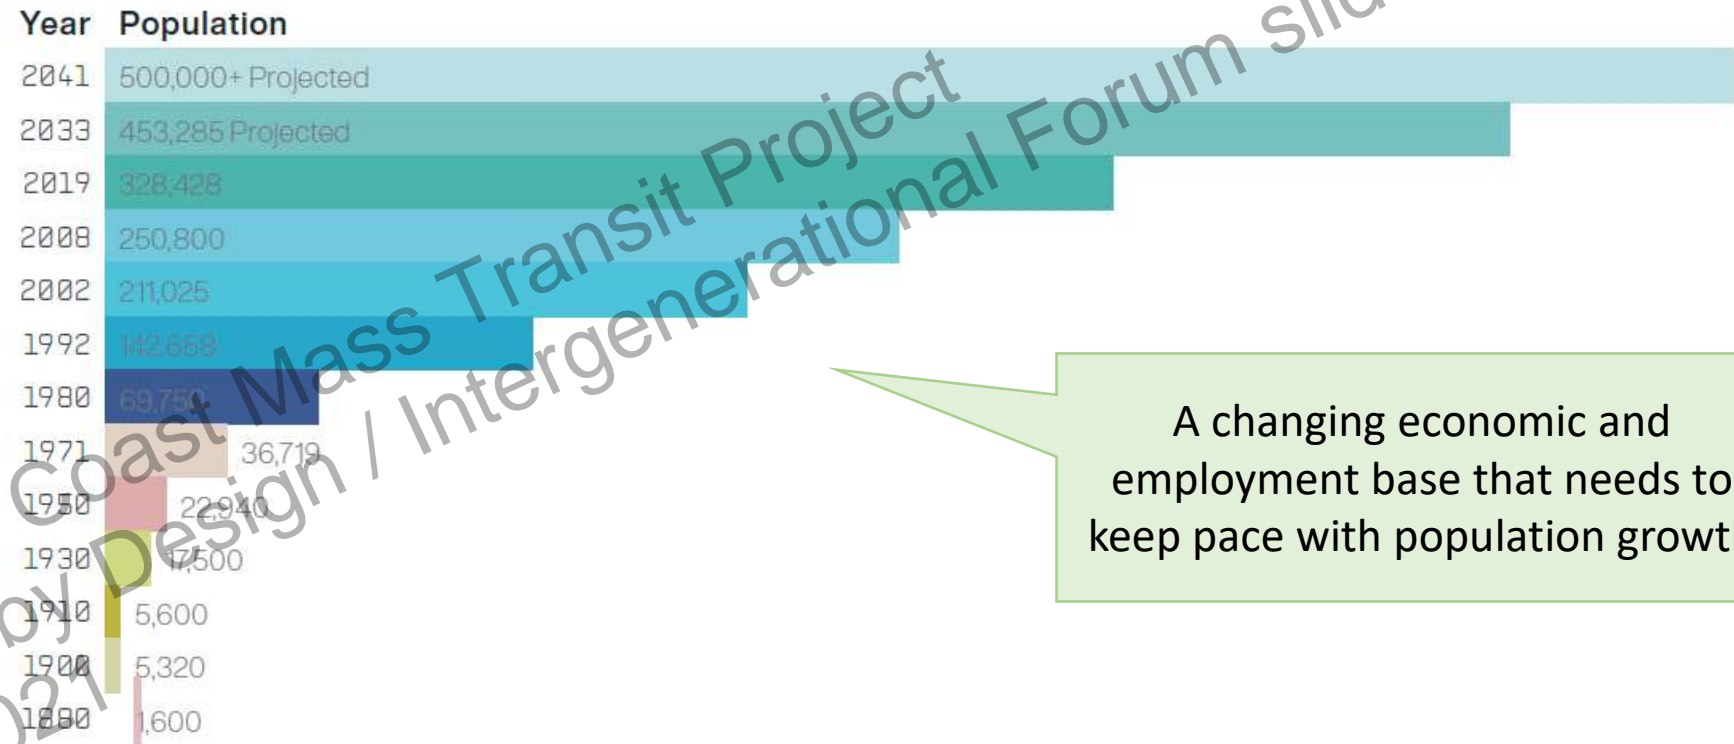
| Year | Population |
|---|---|
| 2041 | 500,000+ Projected |
| 2033 | 453,285 Projected |
| 2019 | 328,428 |
| 2008 | 250,800 |
| 2002 | 211,025 |
| 1992 | 142,658 |
| 1980 | 69,750 |
| 1971 | 36,719 |
| 1950 | 22,940 |
| 1930 | 17,500 |
| 1910 | 5,600 |
| 1900 | 5,320 |
| 1880 | 1,600 |

A changing economic and employment base that needs to keep pace with population growt

Coast Mass Transit Project
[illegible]Design / Intergenerational Forum sli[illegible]